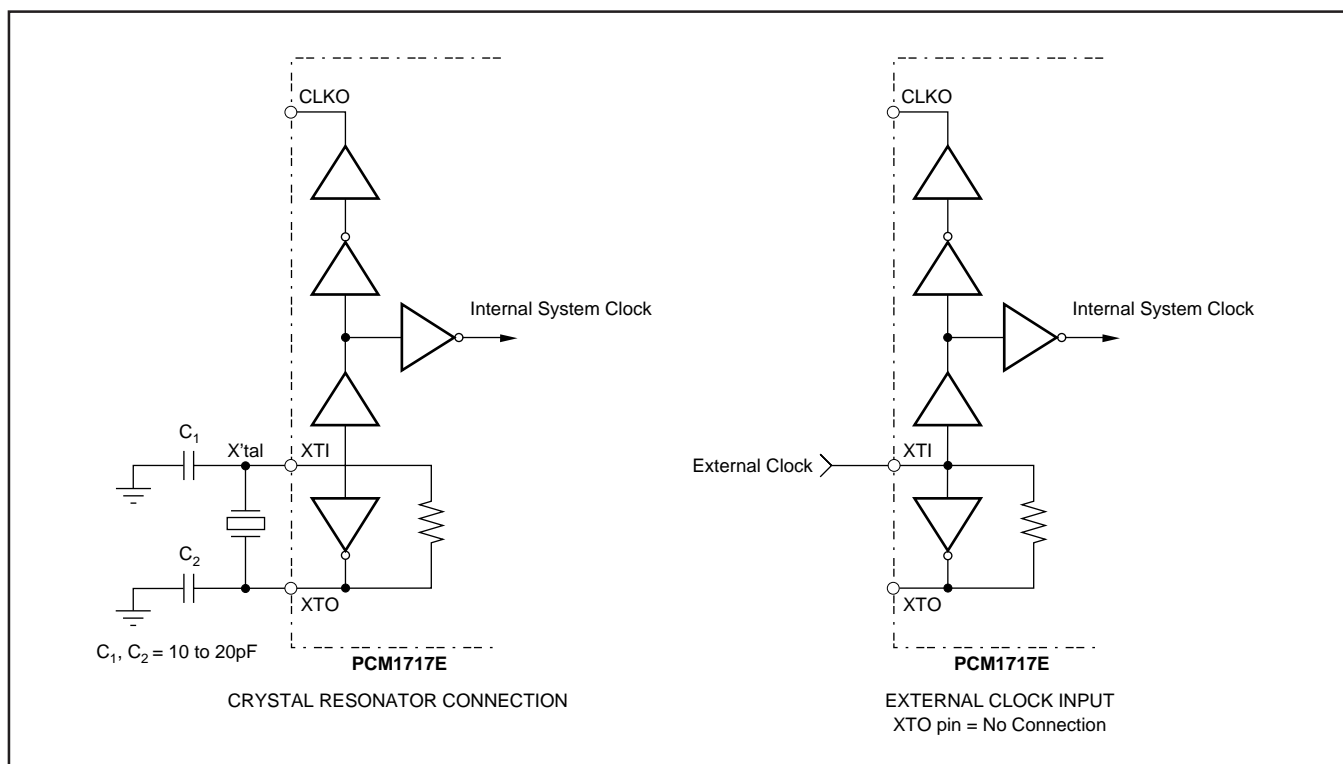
CLKO

Internal System Clock

$C_1$

X'tal

XTI

$C_2$

XTO

$C_1$, $C_2$ = 10 to 20pF

PCM1717E

CRYSTAL RESONATOR CONNECTION

CLKO

Internal System Clock

External Clock

XTI

XTO

PCM1717E

EXTERNAL CLOCK INPUT
XTO pin = No Connection